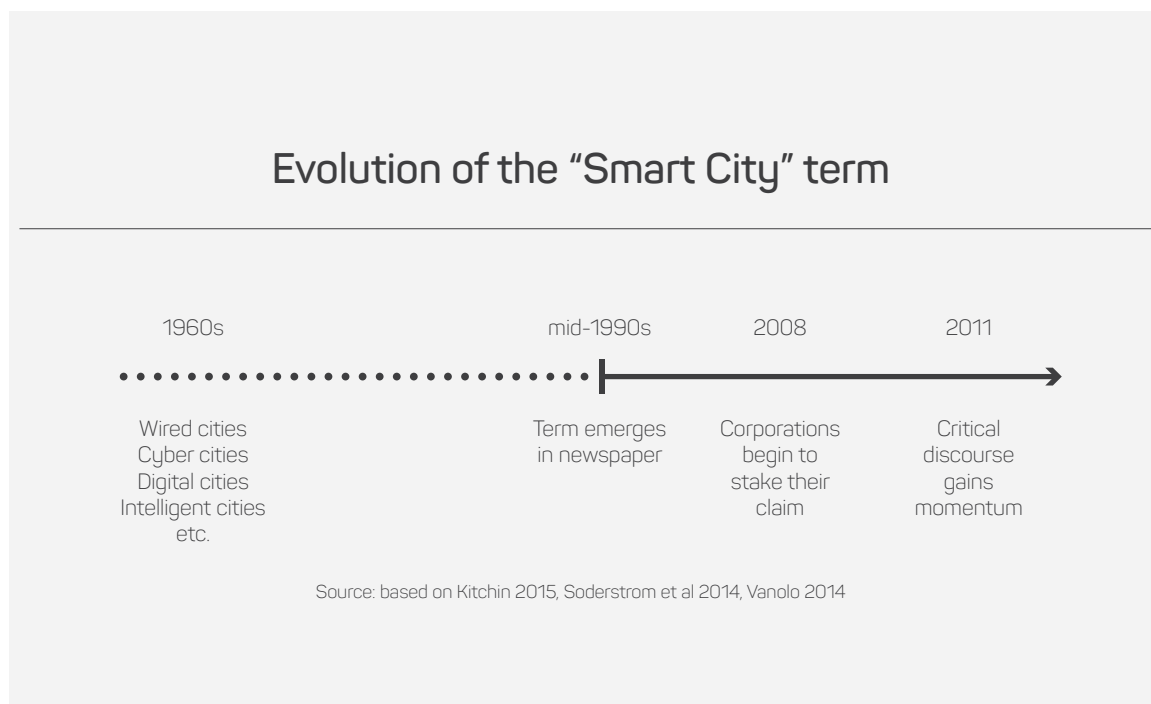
Evolution of the "Smart City" term

1960s

Wired cities
Cyber cities
Digital cities
Intelligent cities
etc.

mid-1990s

Term emerges in newspaper

2008

Corporations begin to stake their claim

2011

Critical discourse gains momentum

Source: based on Kitchin 2015, Soderstrom et al 2014, Vanolo 2014